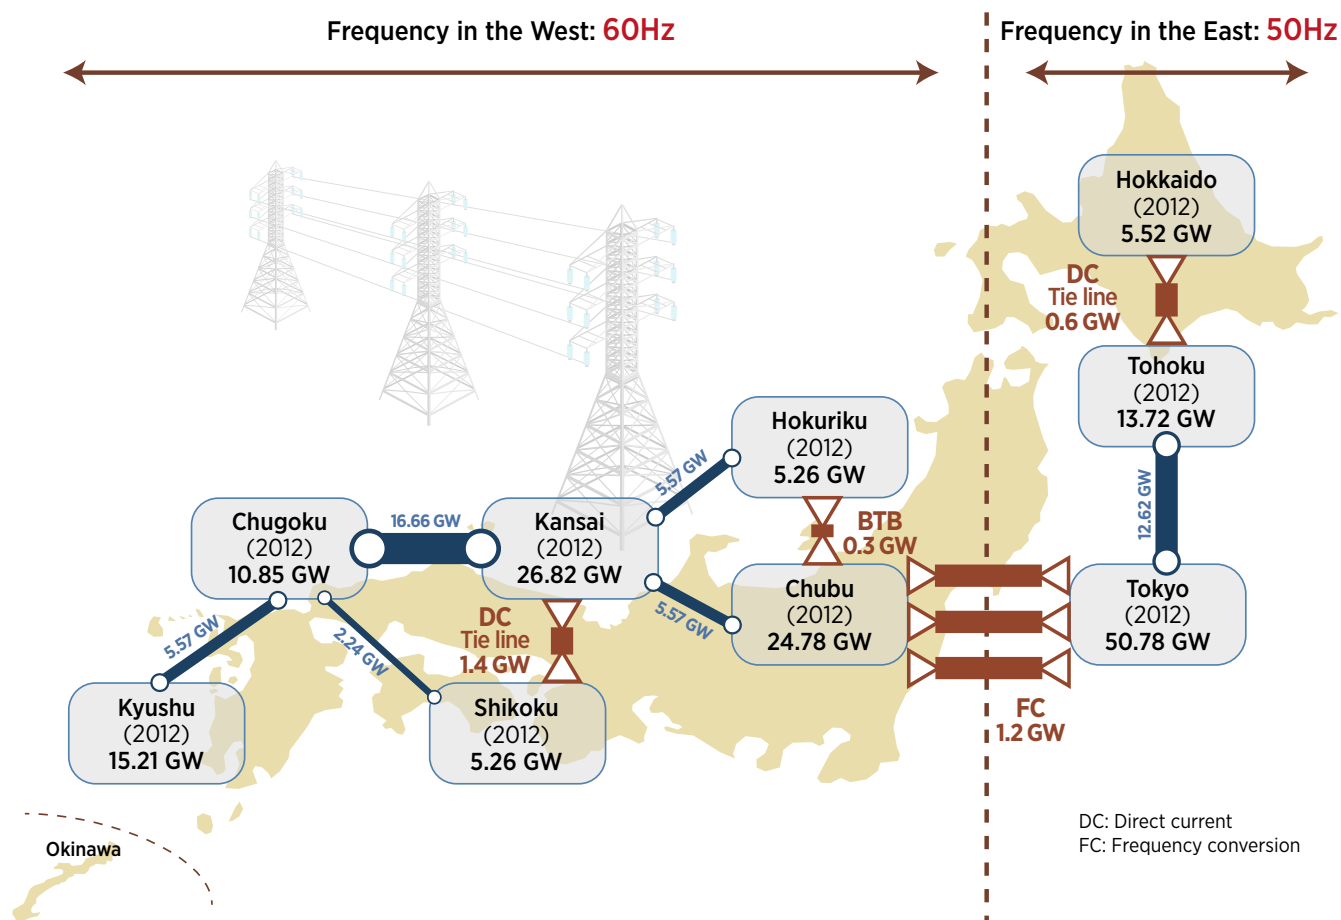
Frequency in the West: 60Hz

Frequency in the East: 50Hz

Hokkaido
(2012)
5.52 GW

DC
Tie line
0.6 GW

Tohoku
(2012)
13.72 GW

12.62 GW

Hokuriku
(2012)
5.26 GW

5.57 GW

Chugoku
(2012)
10.85 GW

16.66 GW

Kansai
(2012)
26.82 GW

BTB
0.3 GW

Chubu
(2012)
24.78 GW

Tokyo
(2012)
50.78 GW

5.57 GW

DC
Tie line
1.4 GW

5.57 GW

2.24 GW

Kyushu
(2012)
15.21 GW

Shikoku
(2012)
5.26 GW

FC
1.2 GW

Okinawa

DC: Direct current
FC: Frequency conversion